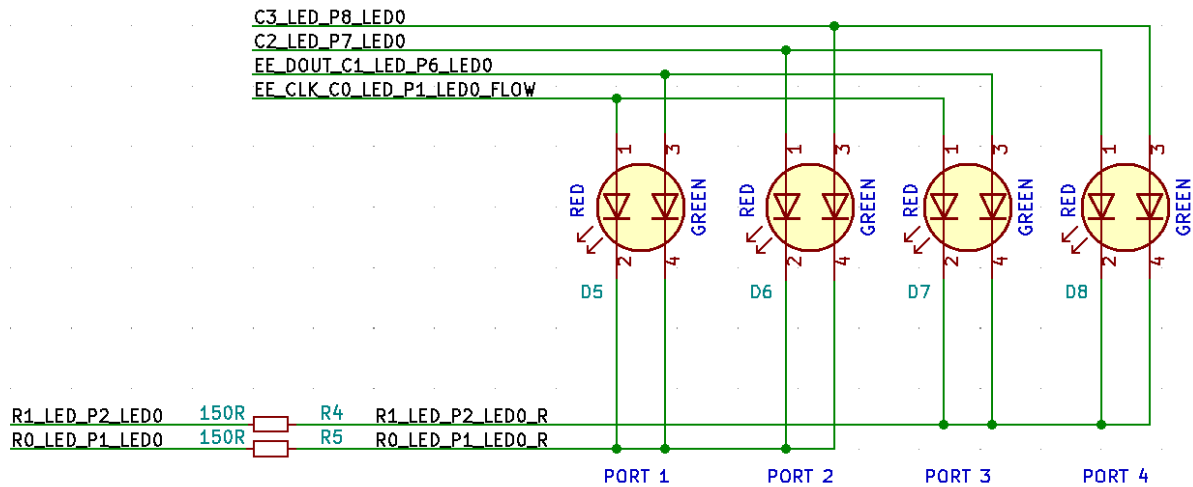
C3_LED_P8_LED0
C2_LED_P7_LED0
EE_DOUT_C1_LED_P6_LED0
EE_CLK_C0_LED_P1_LED0_FLOW

1 3 RED GREEN 2 4 D5
1 3 RED GREEN 2 4 D6
1 3 RED GREEN 2 4 D7
1 3 RED GREEN 2 4 D8

R1_LED_P2_LED0 150R R4 R1_LED_P2_LED0_R
R0_LED_P1_LED0 150R R5 R0_LED_P1_LED0_R

PORT 1 PORT 2 PORT 3 PORT 4